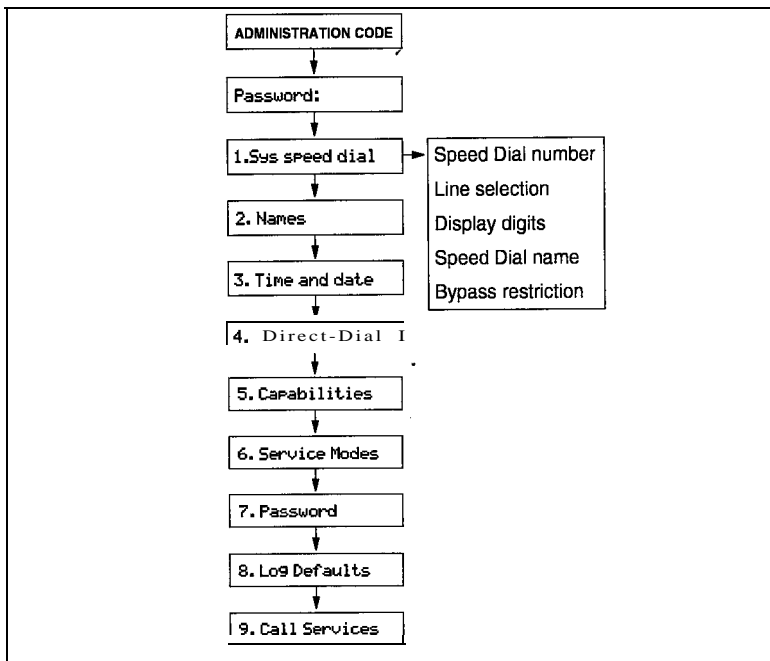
ADMINISTRATION CODE

Password:

1.Sys speed dial

Speed Dial number
Line selection
Display digits
Speed Dial name
Bypass restriction

2. Names

3. Time and date

4. Direct-Dial I

5. Capabilities

6. Service Modes

7. Password

8. Log Defaults

9. Call Services